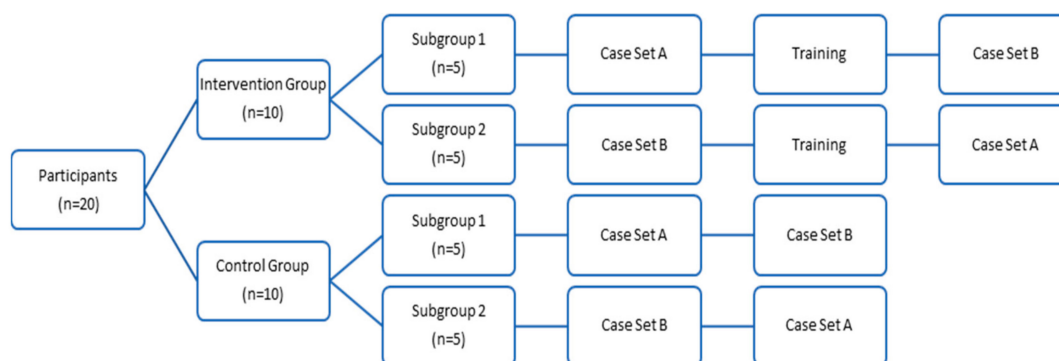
Participants
(n=20)

Intervention Group
(n=10)

Subgroup 1
(n=5)

Case Set A

Training

Case Set B

Subgroup 2
(n=5)

Case Set B

Training

Case Set A

Control Group
(n=10)

Subgroup 1
(n=5)

Case Set A

Case Set B

Subgroup 2
(n=5)

Case Set B

Case Set A